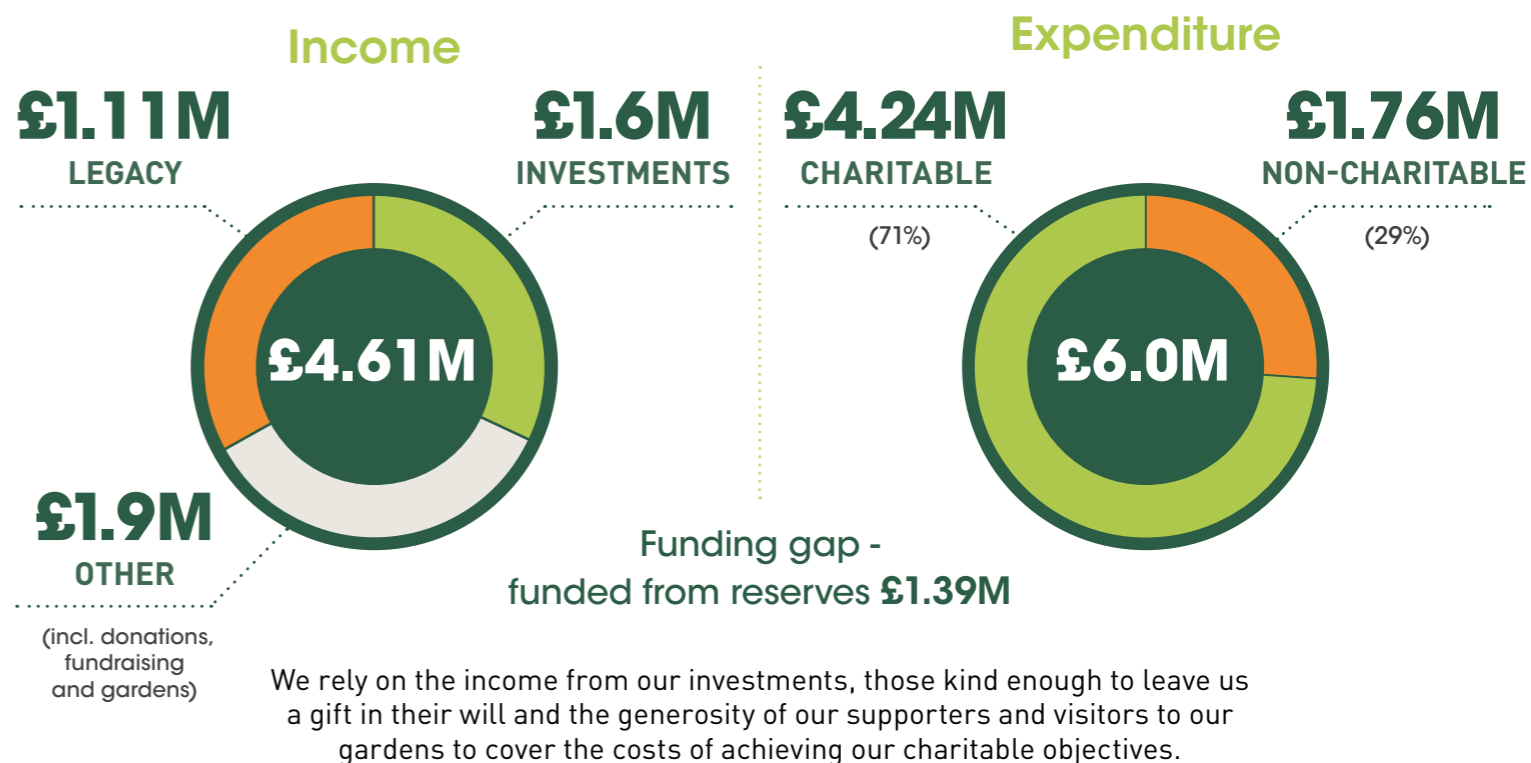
Income

£1.11M
LEGACY

£1.6M
INVESTMENTS

£4.61M

£1.9M
OTHER

(incl. donations, fundraising and gardens)

Expenditure

£4.24M
CHARITABLE
(71%)

£1.76M
NON-CHARITABLE
(29%)

£6.0M

Funding gap - funded from reserves £1.39M

We rely on the income from our investments, those kind enough to leave us a gift in their will and the generosity of our supporters and visitors to our gardens to cover the costs of achieving our charitable objectives.